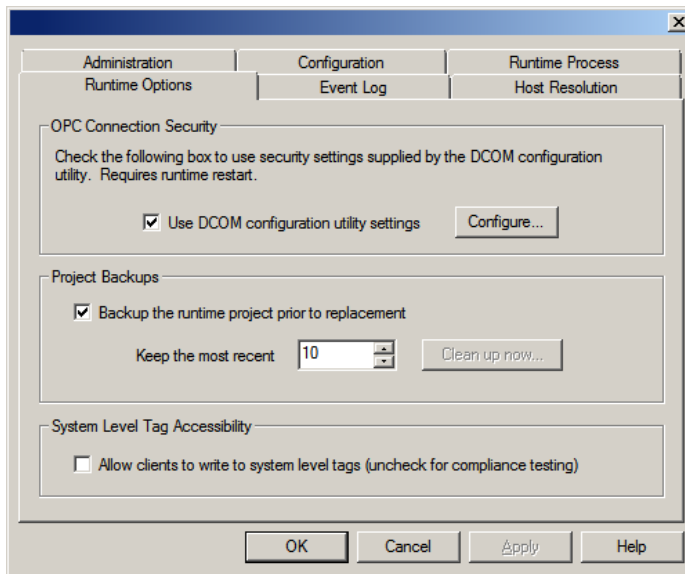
Administration
Configuration
Runtime Process
Runtime Options
Event Log
Host Resolution

OPC Connection Security

Check the following box to use security settings supplied by the DCOM configuration utility. Requires runtime restart.

Use DCOM configuration utility settings
Configure...

Project Backups

Backup the runtime project prior to replacement

Keep the most recent 10
Clean up now...

System Level Tag Accessibility

Allow clients to write to system level tags (uncheck for compliance testing)

OK
Cancel
Apply
Help